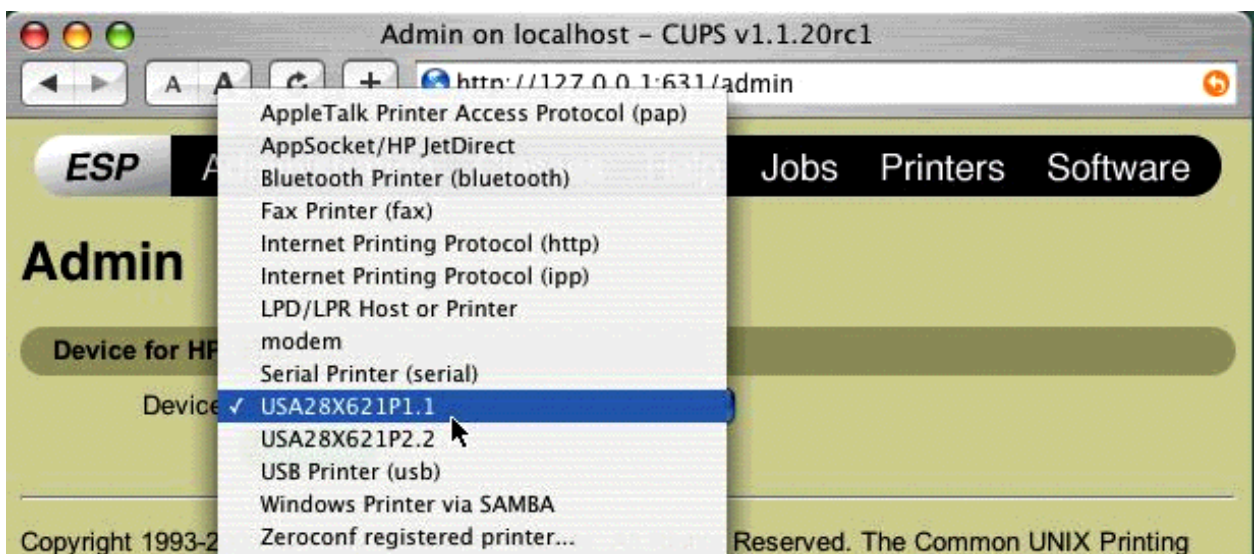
Admin on localhost - CUPS v1.1.20rc1

A A

http://127.0.0.1:631/admin

ESP A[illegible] Jobs Printers Software

Admin

Device for HP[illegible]

Device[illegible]

AppleTalk Printer Access Protocol (pap)
AppSocket/HP JetDirect
Bluetooth Printer (bluetooth)
Fax Printer (fax)
Internet Printing Protocol (http)
Internet Printing Protocol (ipp)
LPD/LPR Host or Printer
modem
Serial Printer (serial)
✓ USA28X621P1.1
USA28X621P2.2
USB Printer (usb)
Windows Printer via SAMBA
Zeroconf registered printer...

Copyright 1993-2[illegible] Reserved. The Common UNIX Printing